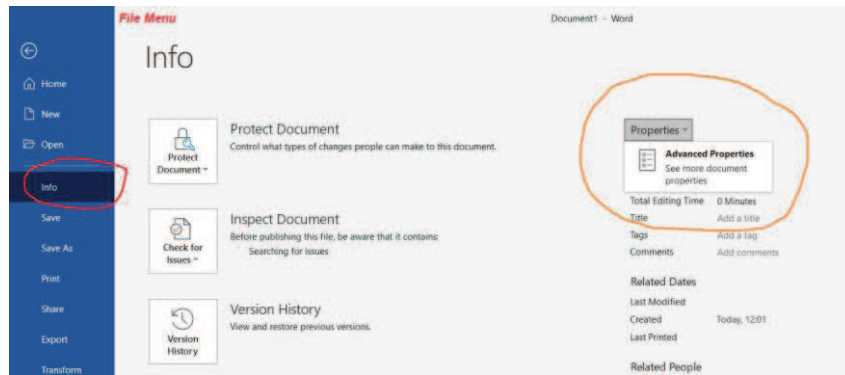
File Menu

Document1 - Word

Home

New

Open

Info

Save

Save As

Print

Share

Export

Transform

Info

Protect Document

Protect Document

Control what types of changes people can make to this document.

Check for Issues

Inspect Document

Before publishing this file, be aware that it contains:

Searching for issues

Version History

Version History

View and restore previous versions.

Properties

Advanced Properties

See more document properties

Total Editing Time 0 Minutes

Title Add a title

Tags Add a tag

Comments Add comments

Related Dates

Last Modified

Created Today, 12:01

Last Printed

Related People